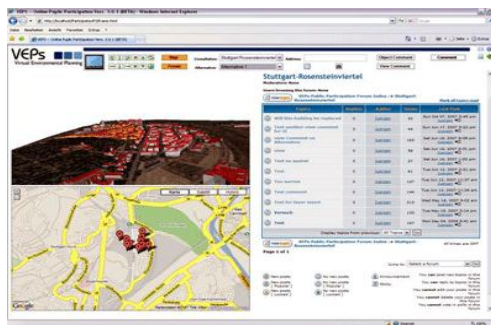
VEPs - Online Pupil Participation Vers. 1.0.1 (BETA) - Windows Internet Explorer

VEPs
Virtual Environmental Planning

Stuttgart-Rosensteinviertel

Moderators: None

Users browsing this forum: None

VEPs Public Participation Forum Index -> Stuttgart-Rosensteinviertel

| Topics | Replies | Author | Views | Last Post |
|---|---|---|---|---|
| Will this building be replaced | 0 | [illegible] | 66 | Sun Oct 07, 2007 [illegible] |
| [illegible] | 0 | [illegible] | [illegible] | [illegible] |
| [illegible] | 0 | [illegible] | 153 | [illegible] |
| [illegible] | 0 | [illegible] | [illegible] | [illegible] |
| Test na sachet | 0 | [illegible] | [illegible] | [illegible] |
| Test | 0 | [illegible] | 61 | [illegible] |
| Go karton | 0 | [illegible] | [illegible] | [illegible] |
| Test comment | 0 | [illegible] | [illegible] | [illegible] |
| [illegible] | 0 | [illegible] | 313 | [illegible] |
| Versuch | 0 | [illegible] | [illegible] | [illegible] |
| Test | 0 | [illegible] | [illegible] | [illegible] |

Page 1 of 1

Google